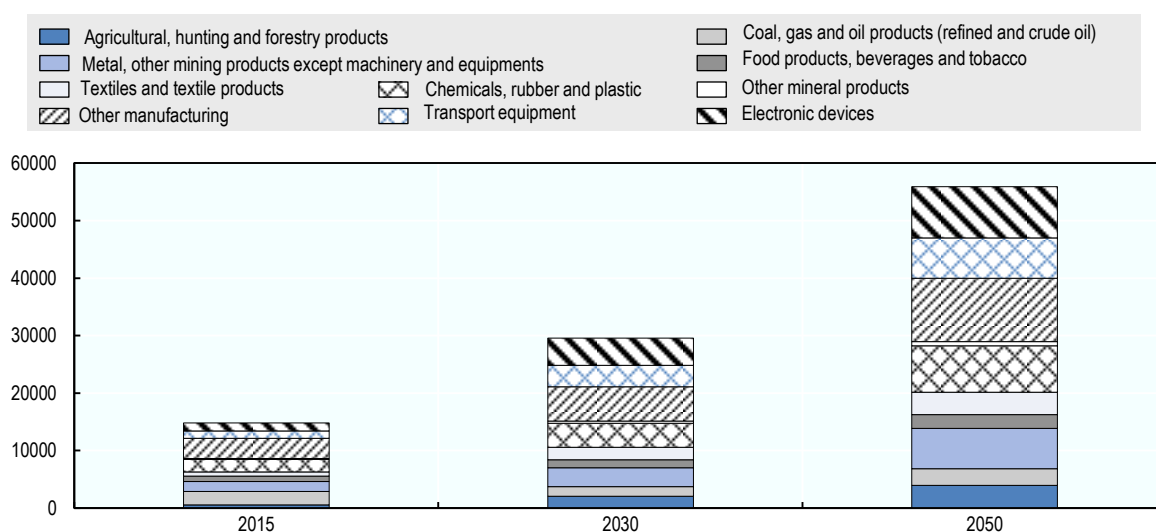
Agricultural, hunting and forestry products
Metal, other mining products except machinery and equipments
Textiles and textile products
Chemicals, rubber and plastic
Other manufacturing
Transport equipment
Coal, gas and oil products (refined and crude oil)
Food products, beverages and tobacco
Other mineral products
Electronic devices

60000
50000
40000
30000
20000
10000
0

2015
2030
2050